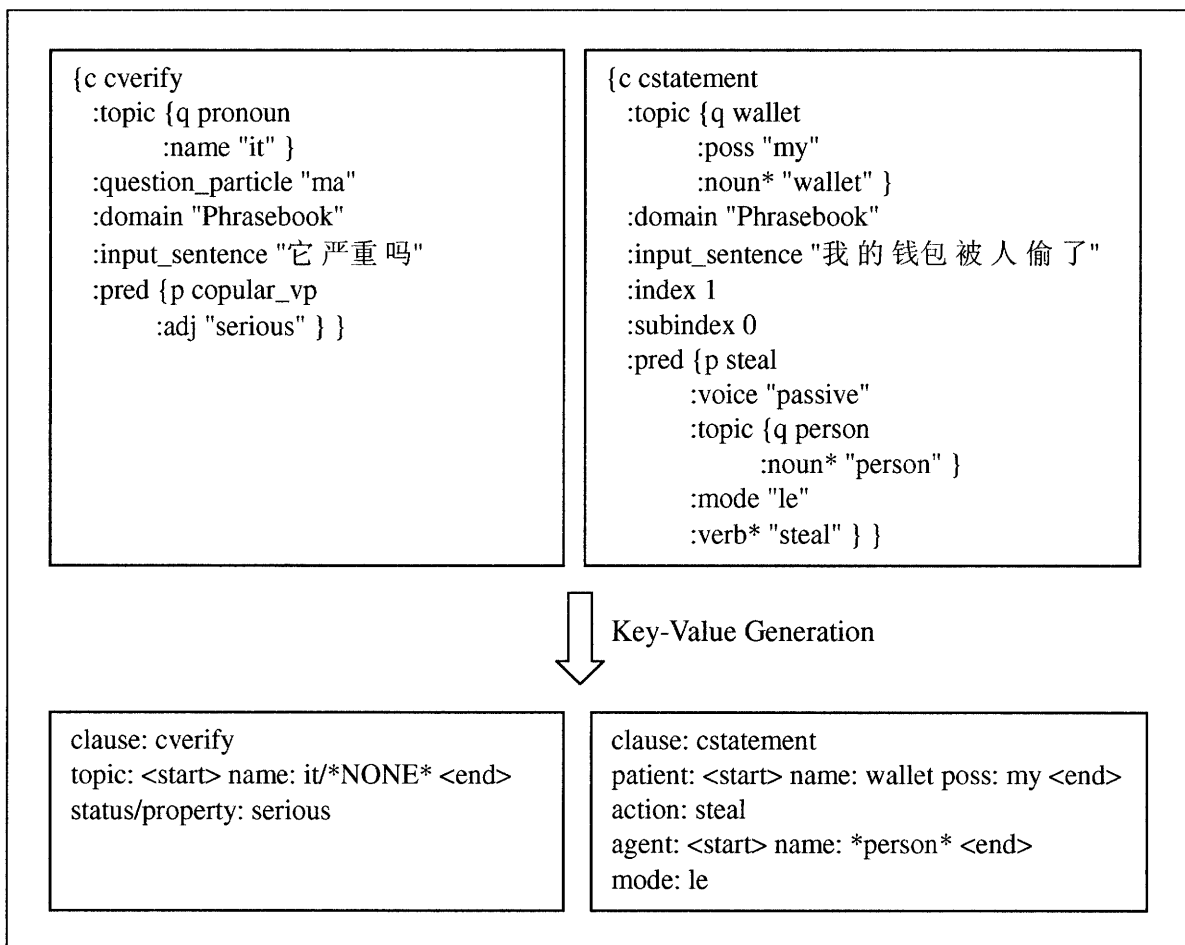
{c cverify
:topic {q pronoun
:name "it" }
:question_particle "ma"
:domain "Phrasebook"
:input_sentence "它 严重 吗"
:pred {p copular_vp
:adj "serious" } }

{c cstatement
:topic {q wallet
:poss "my"
:noun* "wallet" }
:domain "Phrasebook"
:input_sentence "我 的 钱包 被 人 偷 了"
:index 1
:subindex 0
:pred {p steal
:voice "passive"
:topic {q person
:noun* "person" }
:mode "le"
:verb* "steal" } }

Key-Value Generation

clause: cverify
topic: <start> name: it/*NONE* <end>
status/property: serious

clause: cstatement
patient: <start> name: wallet poss: my <end>
action: steal
agent: <start> name: *person* <end>
mode: le